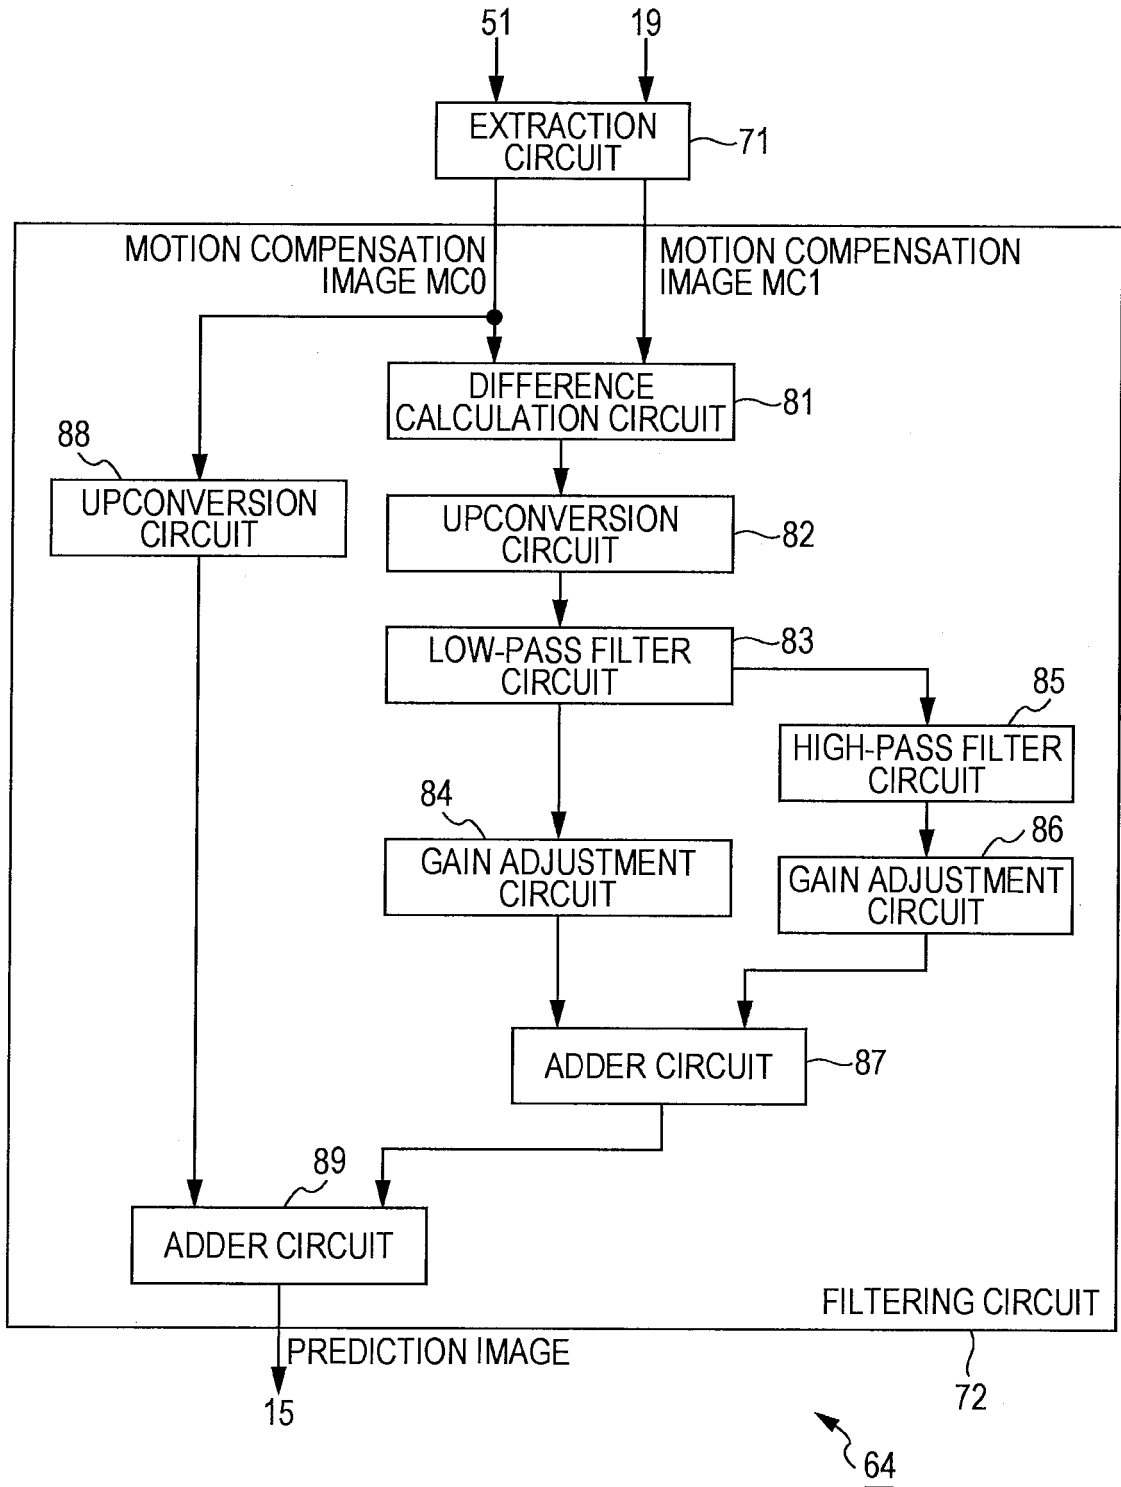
51
19
EXTRACTION CIRCUIT
71
MOTION COMPENSATION IMAGE MC0
MOTION COMPENSATION IMAGE MC1
DIFFERENCE CALCULATION CIRCUIT
81
88
UPCONVERSION CIRCUIT
UPCONVERSION CIRCUIT
82
LOW-PASS FILTER CIRCUIT
83
85
HIGH-PASS FILTER CIRCUIT
84
GAIN ADJUSTMENT CIRCUIT
86
GAIN ADJUSTMENT CIRCUIT
ADDER CIRCUIT
87
89
ADDER CIRCUIT
FILTERING CIRCUIT
PREDICTION IMAGE
15
72
64